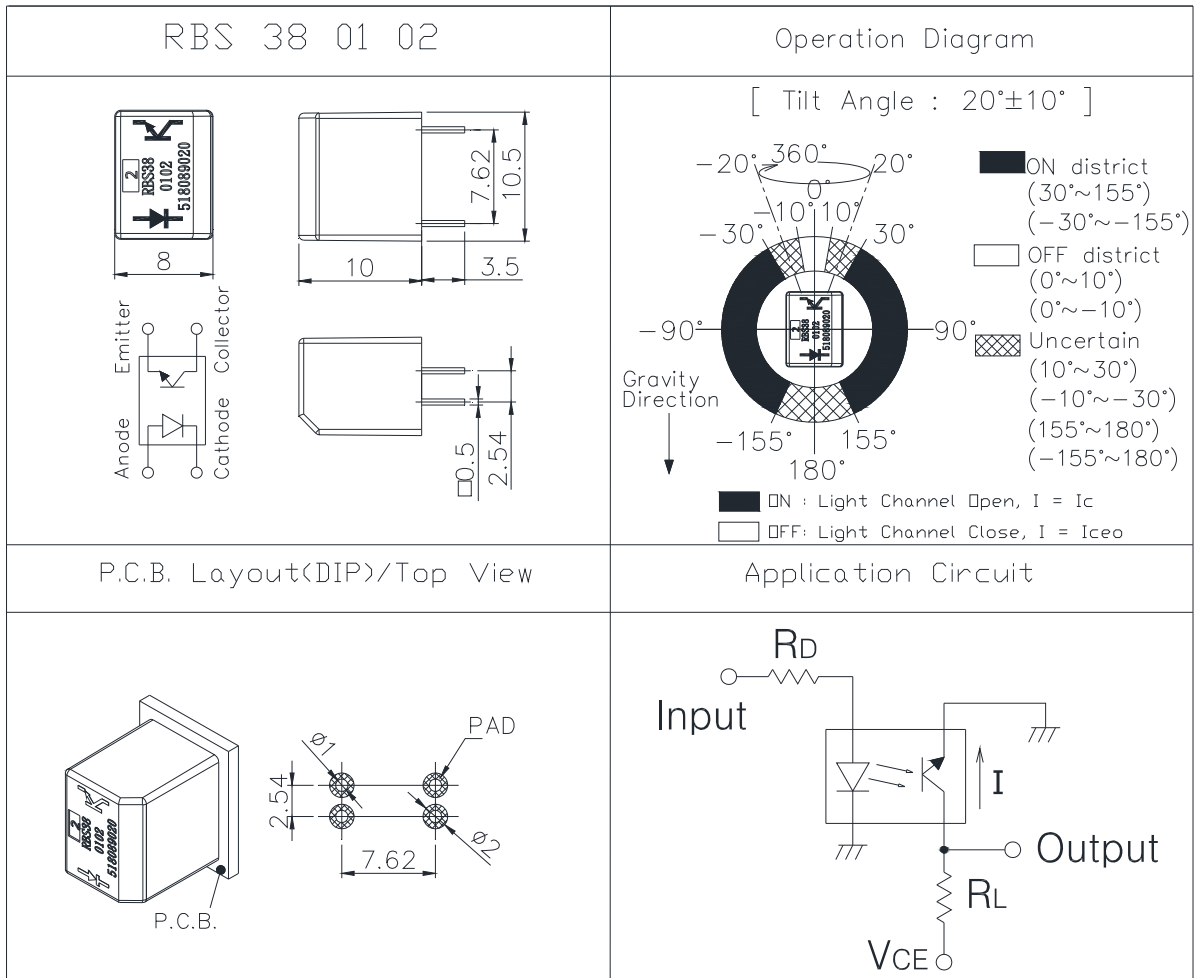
| RBS 38 01 02 | Operation Diagram |
|---|---|
| 2 RBS38 0102 518089020 8 10 3.5 7.62 10.5 Emitter Collector Anode Cathode □0.5 2.54 | [ Tilt Angle : 20°±10° ] -20° 360° 20° 0° -10° 10° -30° 30° -90° 90° -155° 155° 180° Gravity Direction ON district (30°~155°) (-30°~-155°) OFF district (0°~10°) (0°~-10°) Uncertain (10°~30°) (-10°~-30°) (155°~180°) (-155°~180°) ON : Light Channel Open, I = Ic OFF: Light Channel Close, I = Iceo |
| P.C.B. Layout(DIP)/Top View | Application Circuit |
| 2 RBS38 0102 518089020 P.C.B. Ø1 PAD 2.54 Ø2 7.62 | $R_D$ Input I Output $R_L$ $V_{CE}$ |